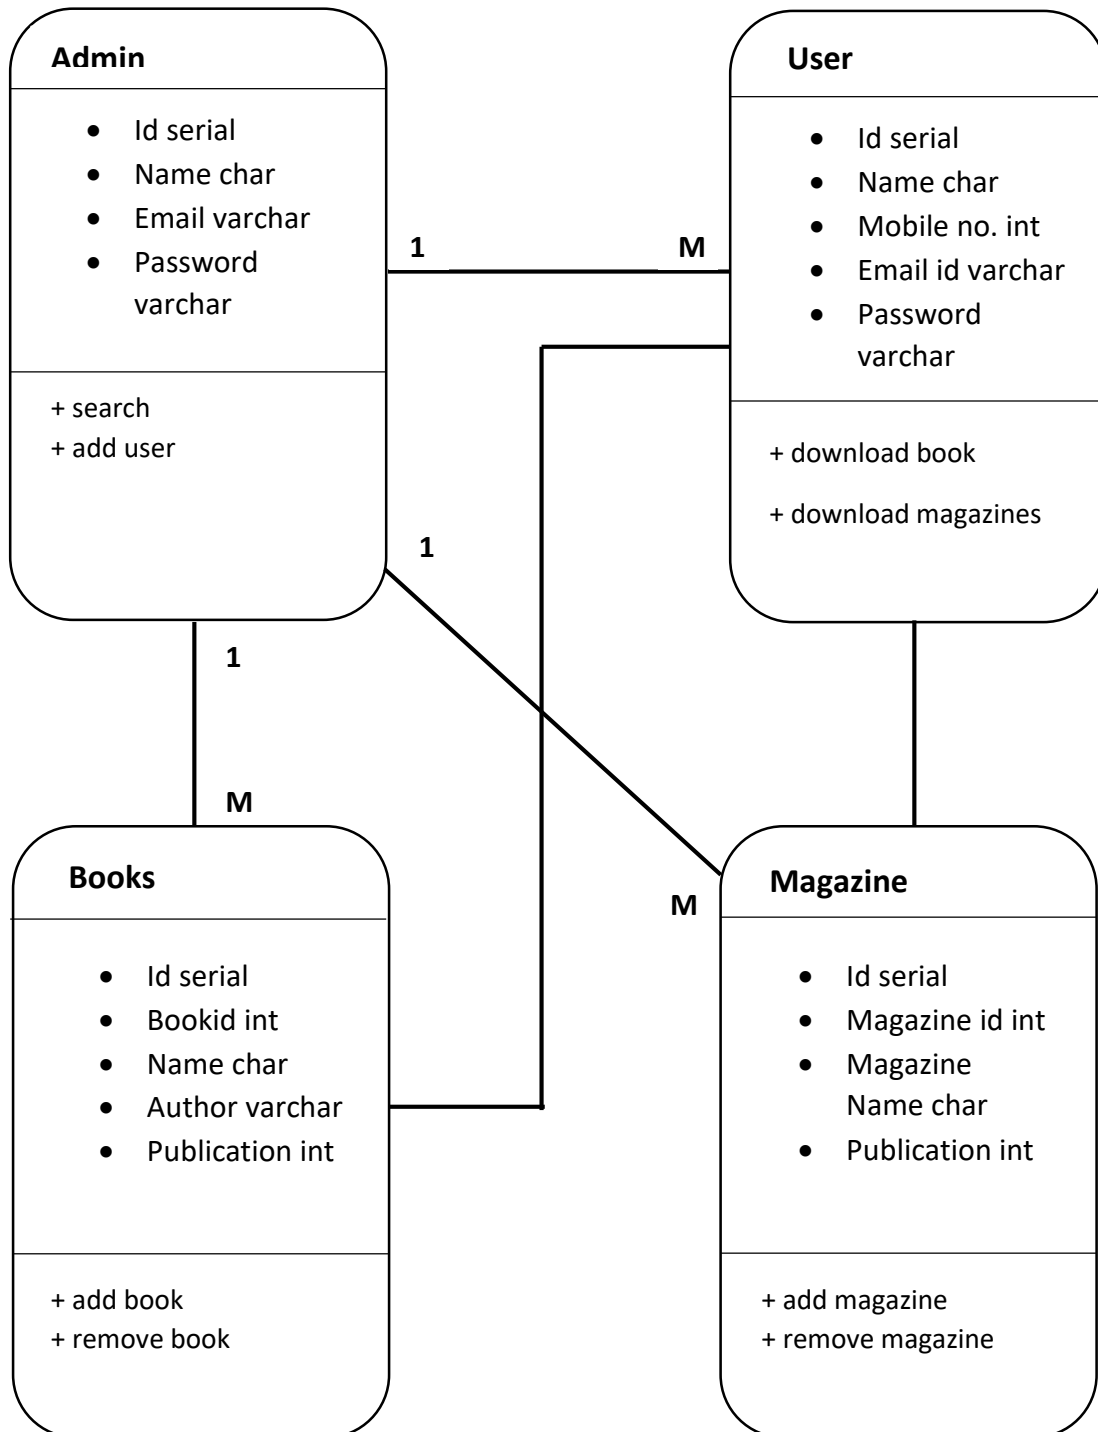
Admin

- Id serial
- Name char
- Email varchar
- Password varchar

+ search
+ add user

1

M

User

- Id serial
- Name char
- Mobile no. int
- Email id varchar
- Password varchar

+ download book
+ download magazines

1

1

M

M

Books

- Id serial
- Bookid int
- Name char
- Author varchar
- Publication int

+ add book
+ remove book

Magazine

- Id serial
- Magazine id int
- Magazine Name char
- Publication int

+ add magazine
+ remove magazine